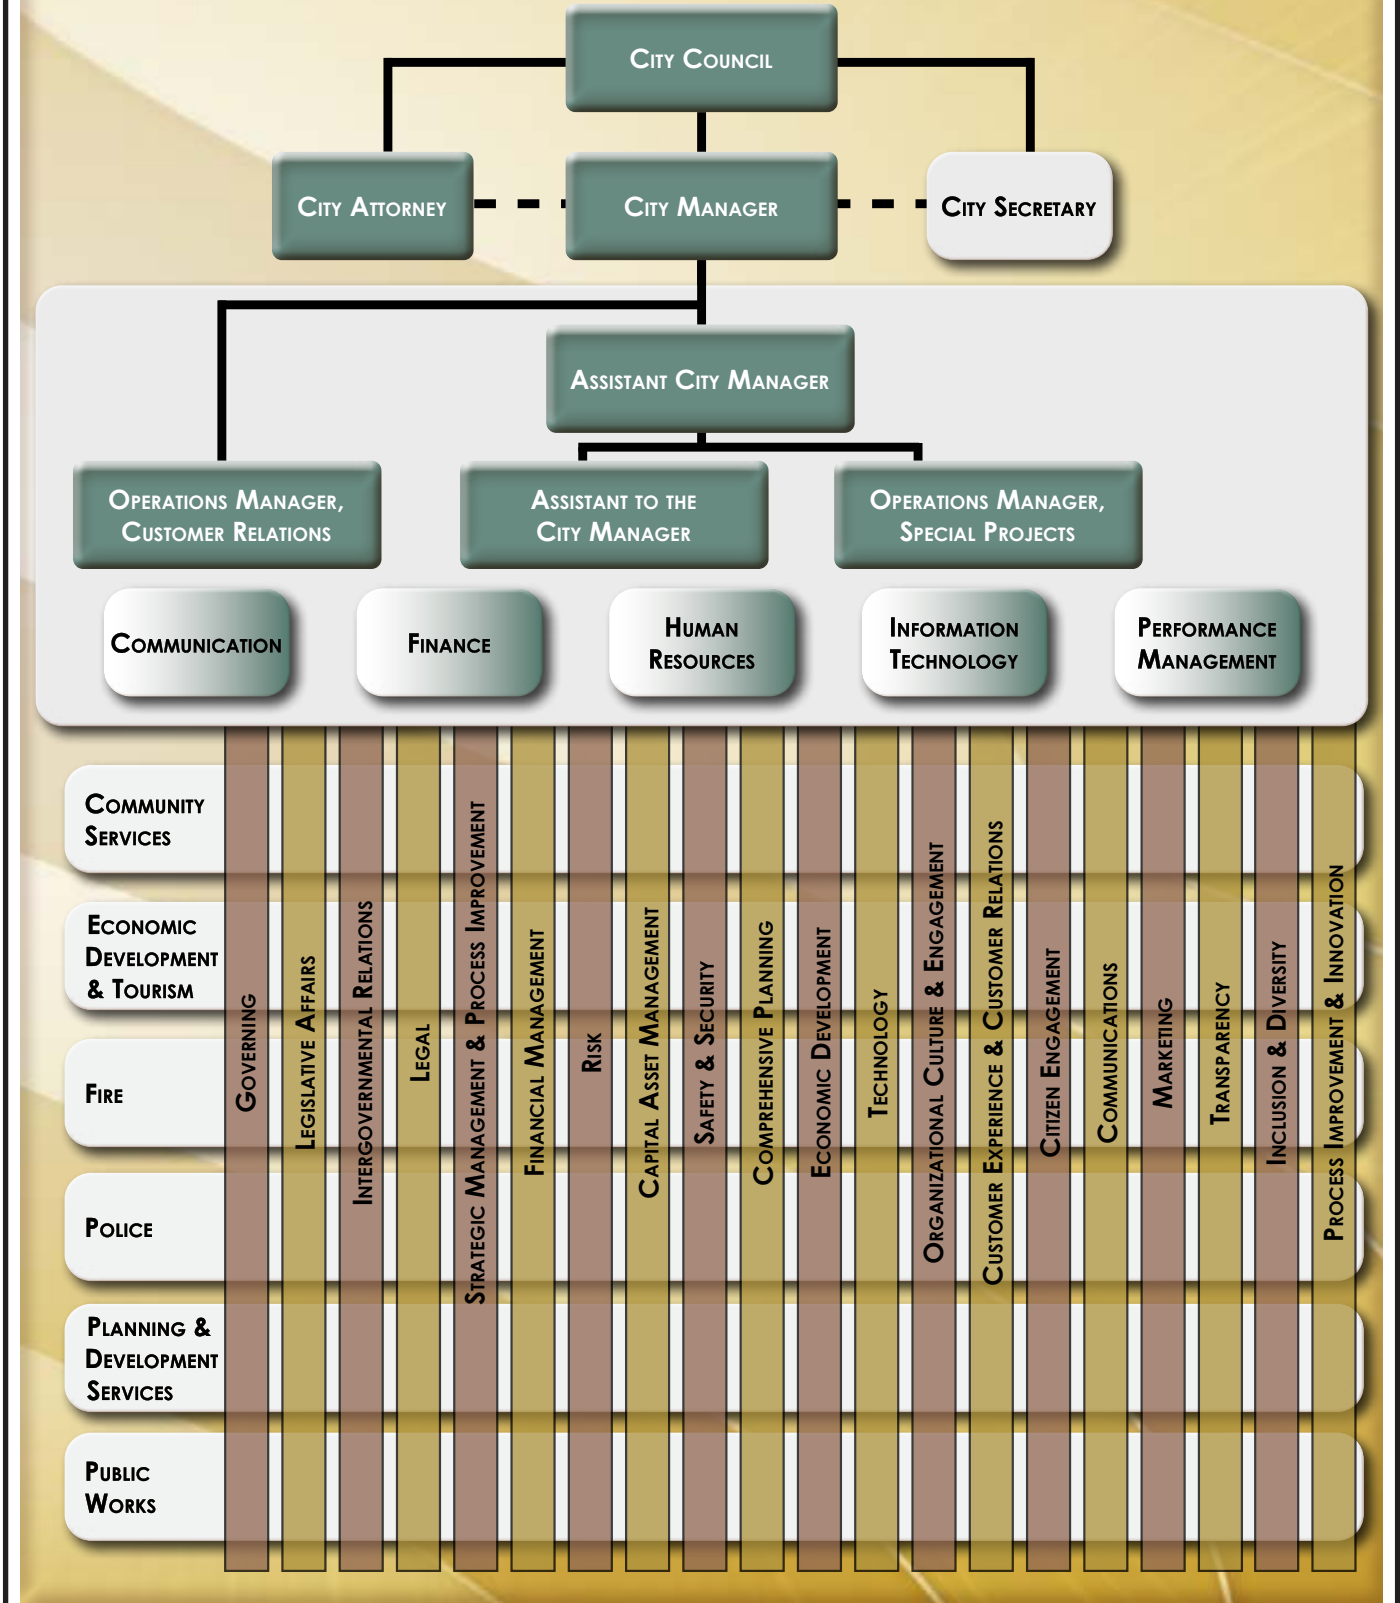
City Council

City Attorney

City Manager

City Secretary

Assistant City Manager

Operations Manager, Customer Relations

Assistant to the City Manager

Operations Manager, Special Projects

Communication

Finance

Human Resources

Information Technology

Performance Management

Community Services

Economic Development & Tourism

Fire

Police

Planning & Development Services

Public Works

Governing

Legislative Affairs

Intergovernmental Relations

Legal

Strategic Management & Process Improvement

Financial Management

Risk

Capital Asset Management

Safety & Security

Comprehensive Planning

Economic Development

Technology

Organizational Culture & Engagement

Customer Experience & Customer Relations

Citizen Engagement

Communications

Marketing

Transparency

Inclusion & Diversity

Process Improvement & Innovation